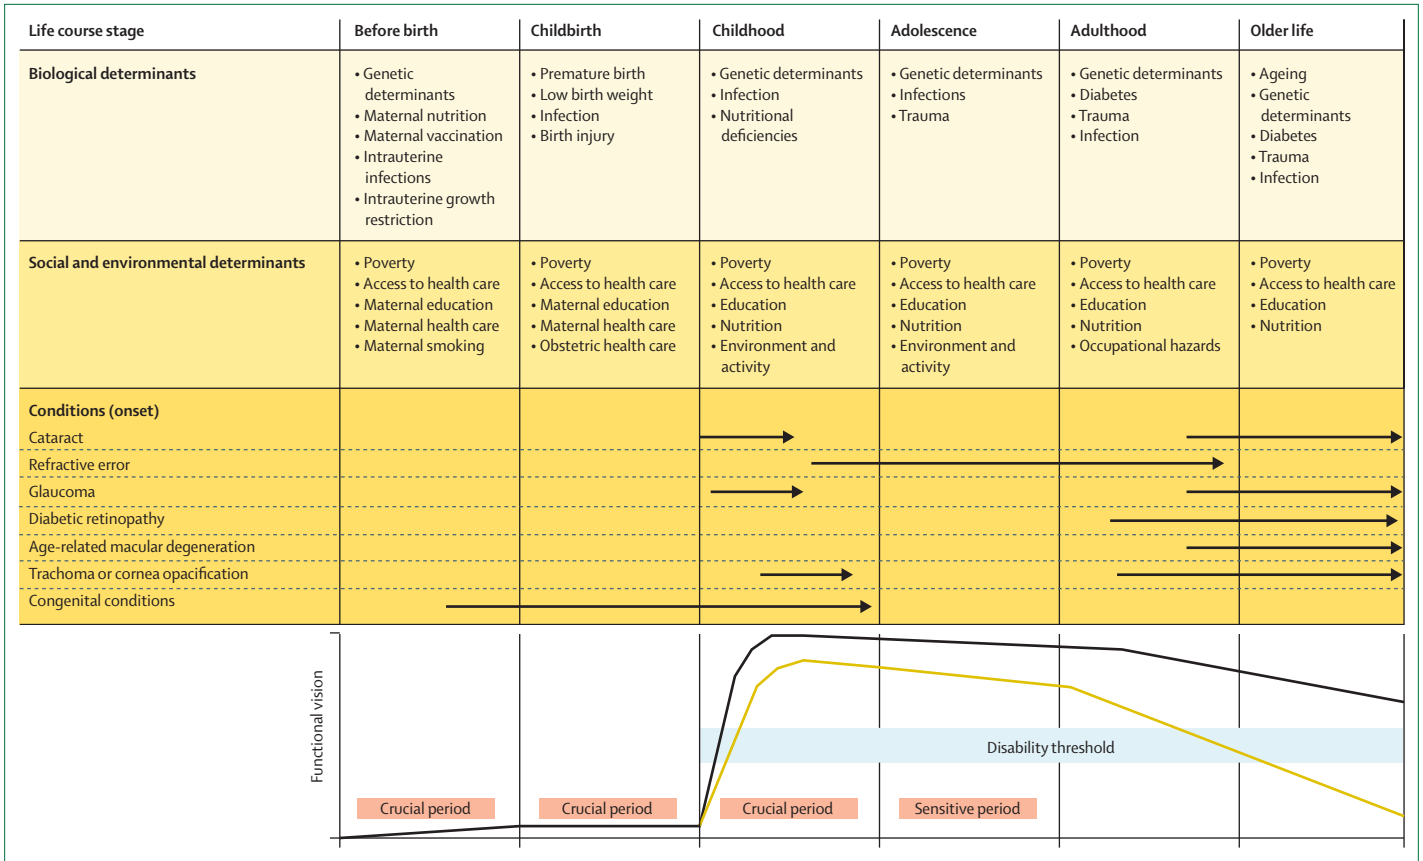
| Life course stage | Before birth | Childbirth | Childhood | Adolescence | Adulthood | Older life |
|---|---|---|---|---|---|---|
| **Biological determinants** | • Genetic determinants • Maternal nutrition • Maternal vaccination • Intrauterine infections • Intrauterine growth restriction | • Premature birth • Low birth weight • Infection • Birth injury | • Genetic determinants • Infection • Nutritional deficiencies | • Genetic determinants • Infections • Trauma | • Genetic determinants • Diabetes • Trauma • Infection | • Ageing • Genetic determinants • Diabetes • Trauma • Infection |
| **Social and environmental determinants** | • Poverty • Access to health care • Maternal education • Maternal health care • Maternal smoking | • Poverty • Access to health care • Maternal education • Maternal health care • Obstetric health care | • Poverty • Access to health care • Education • Nutrition • Environment and activity | • Poverty • Access to health care • Education • Nutrition • Environment and activity | • Poverty • Access to health care • Education • Nutrition • Occupational hazards | • Poverty • Access to health care • Education • Nutrition |

**Conditions (onset)**
Cataract
Refractive error
Glaucoma
Diabetic retinopathy
Age-related macular degeneration
Trachoma or cornea opacification
Congenital conditions

Functional vision
Disability threshold
Crucial period
Crucial period
Crucial period
Sensitive period